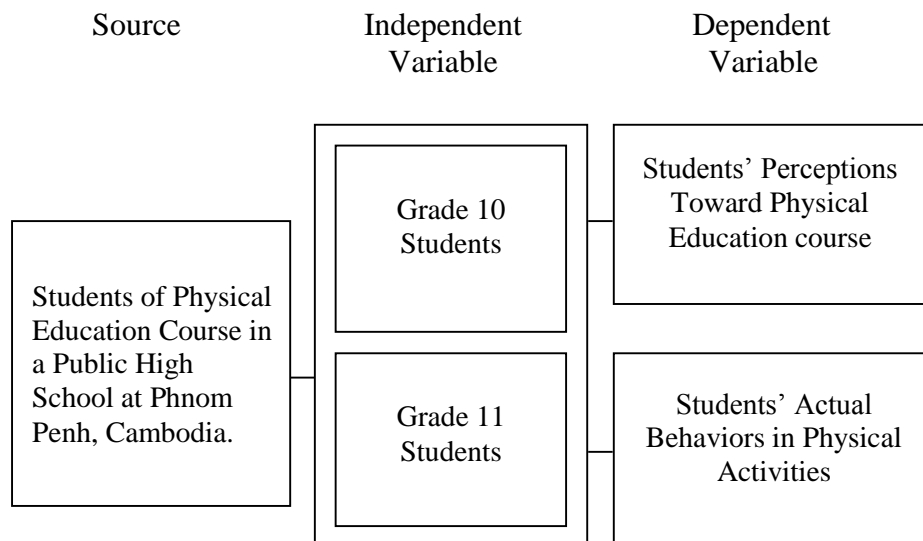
Source

Independent Variable

Dependent Variable

Students of Physical Education Course in a Public High School at Phnom Penh, Cambodia.

Grade 10 Students

Grade 11 Students

Students' Perceptions Toward Physical Education course

Students' Actual Behaviors in Physical Activities